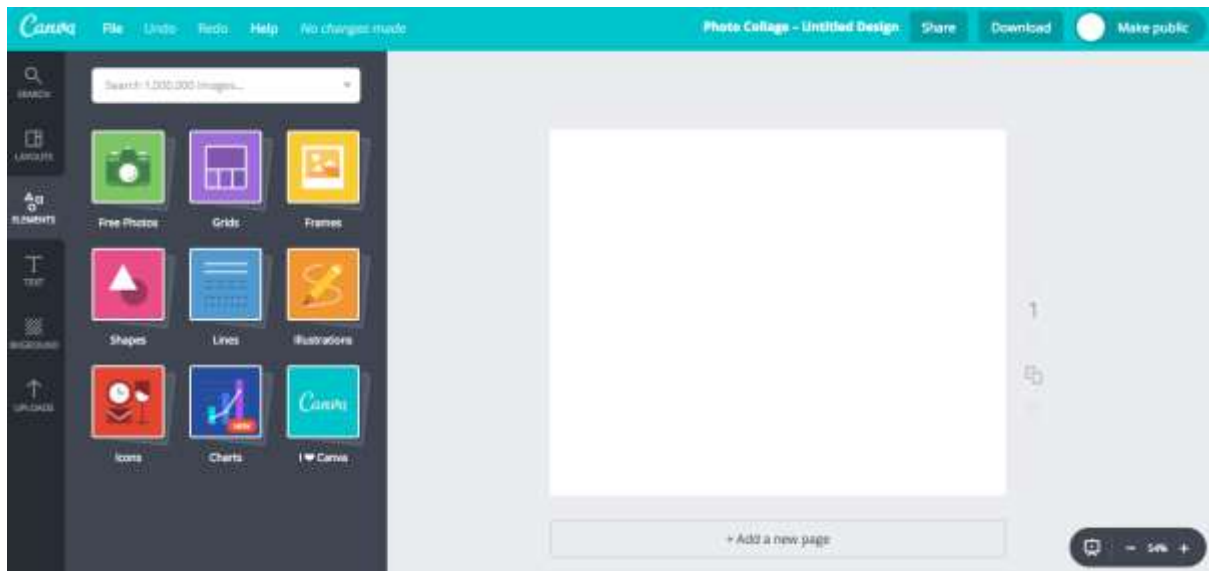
Canva File Undo Redo Help No changes made

Photo Collage – Untitled Design Share Download Make public

SEARCH
LAYOUTS
ELEMENTS
TEXT
BKGROUND
UPLOADS

Search 1,000,000 images...

Free Photos
Grids
Frames
Shapes
Lines
Illustrations
Icons
NEW
Charts
Canva
I ♥ Canva

1

+ Add a new page

− 54% +